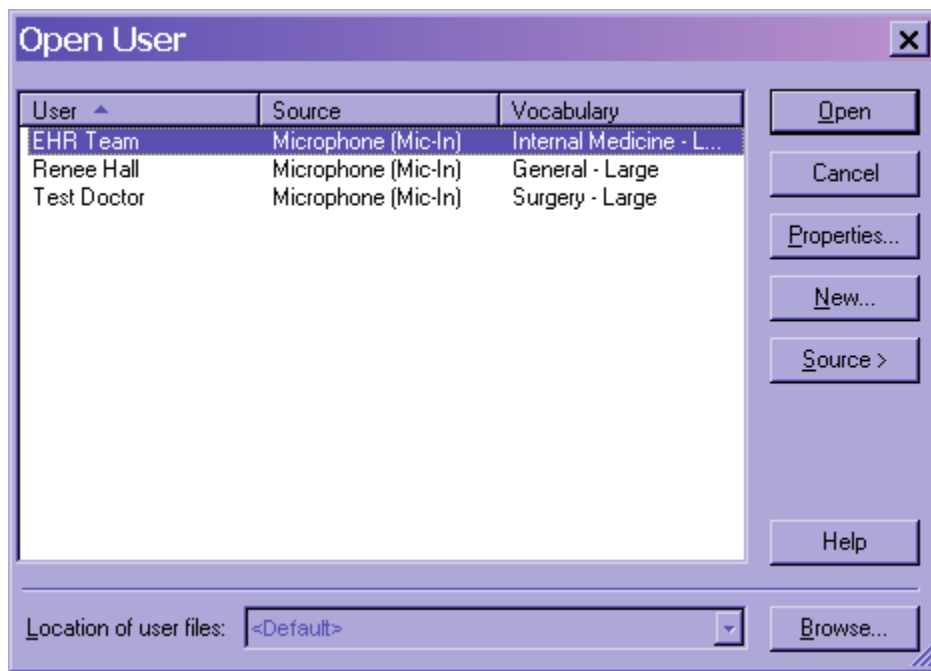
Open User

| User | Source | Vocabulary |
|---|---|---|
| EHR Team | Microphone (Mic-In) | Internal Medicine - L... |
| Renee Hall | Microphone (Mic-In) | General - Large |
| Test Doctor | Microphone (Mic-In) | Surgery - Large |

Open
Cancel
Properties...
New...
Source >
Help

Location of user files: <Default>
Browse...